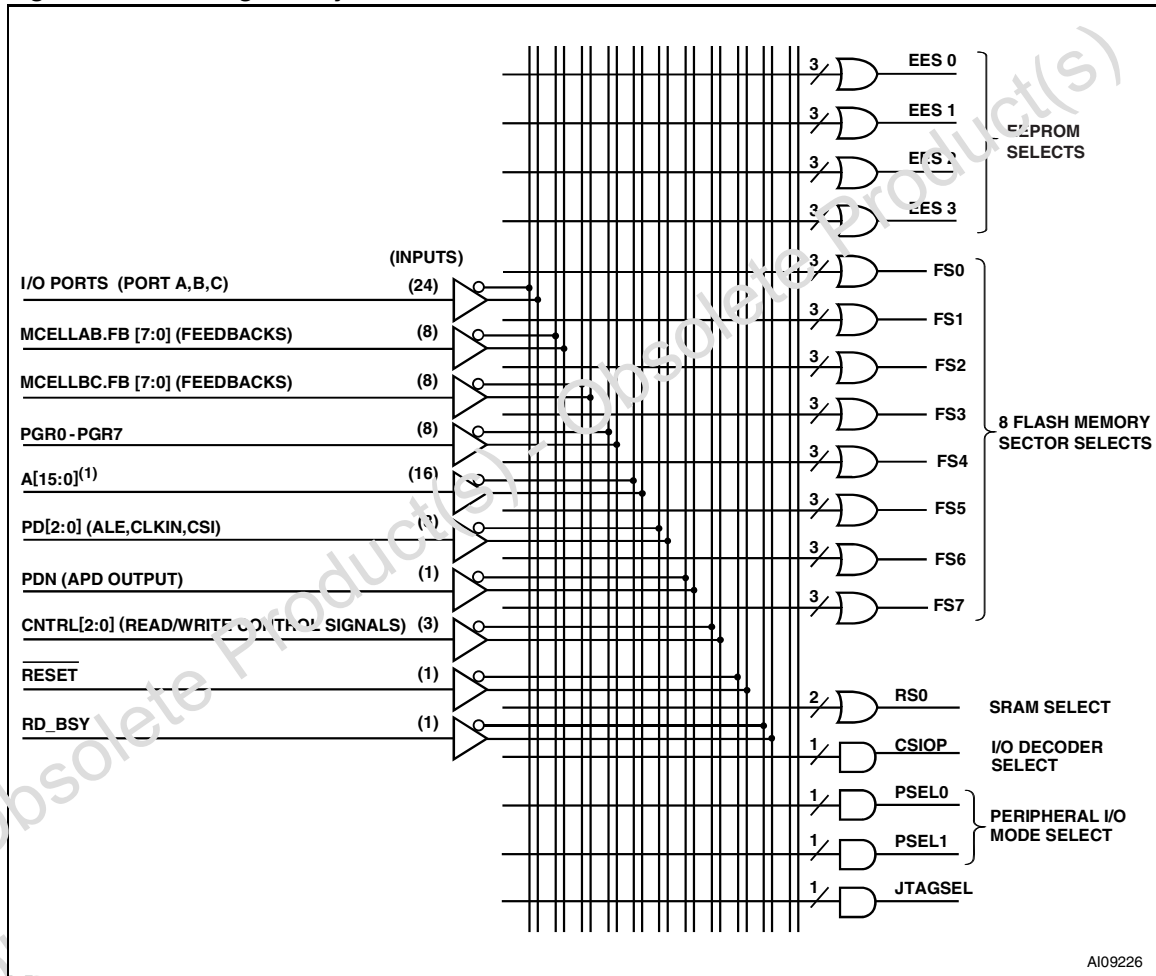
EES 0

EES 1

EES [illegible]

EES 3

E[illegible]PROM SELECTS

(INPUTS)

I/O PORTS (PORT A,B,C) (24)

MCELLAB.FB [7:0] (FEEDBACKS) (8)

MCELLBC.FB [7:0] (FEEDBACKS) (8)

PGR0 - PGR7 (8)

$A[15:0]^{(1)}$ (16)

PD[2:0] (ALE,CLKIN,CSI) ([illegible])

PDN (APD OUTPUT) (1)

CNTRL[2:0] (READ/WRITE CONTROL SIGNALS) (3)

$\overline{RESET}$ (1)

RD_BSY (1)

3 3 3 3 3 3 3 3 3 3 3 3 2 1 1 1 1

FS0

FS1

FS2

FS3

FS4

FS5

FS6

FS7

8 FLASH MEMORY SECTOR SELECTS

RS0 SRAM SELECT

CSIOP I/O DECODER SELECT

PSEL0

PSEL1

PERIPHERAL I/O MODE SELECT

JTAGSEL

AI09226

Obsolete Product(s) - Obsolete Product(s)